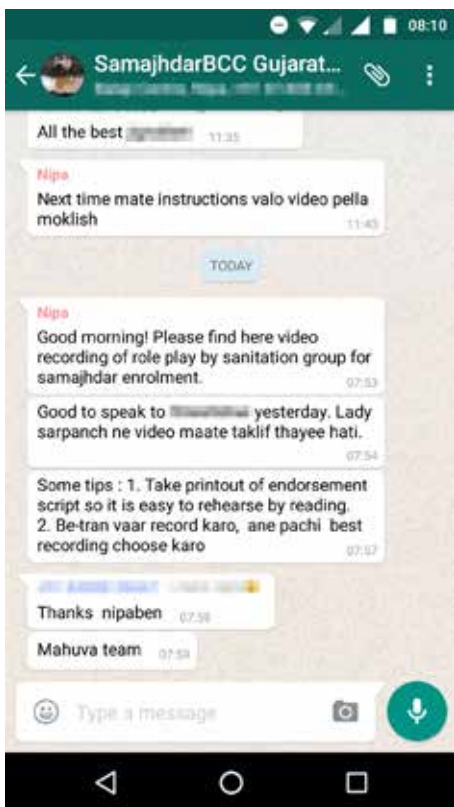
08:10

SamajhdarBCC Gujarat...

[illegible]

All the best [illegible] 11:35

Nipa
Next time mate instructions valo video pella moklish 11:45

TODAY

Nipa
Good morning! Please find here video recording of role play by sanitation group for samajhdar enrolment. 07:53

Good to speak to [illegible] yesterday. Lady sarpanch ne video maate taklif thayee hati. 07:54

Some tips : 1. Take printout of endorsement script so it is easy to rehearse by reading.
2. Be-tran vaar record karo, ane pachi best recording choose karo 07:57

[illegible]

Thanks nipaben 07:58

Mahuva team 07:59

Type a message